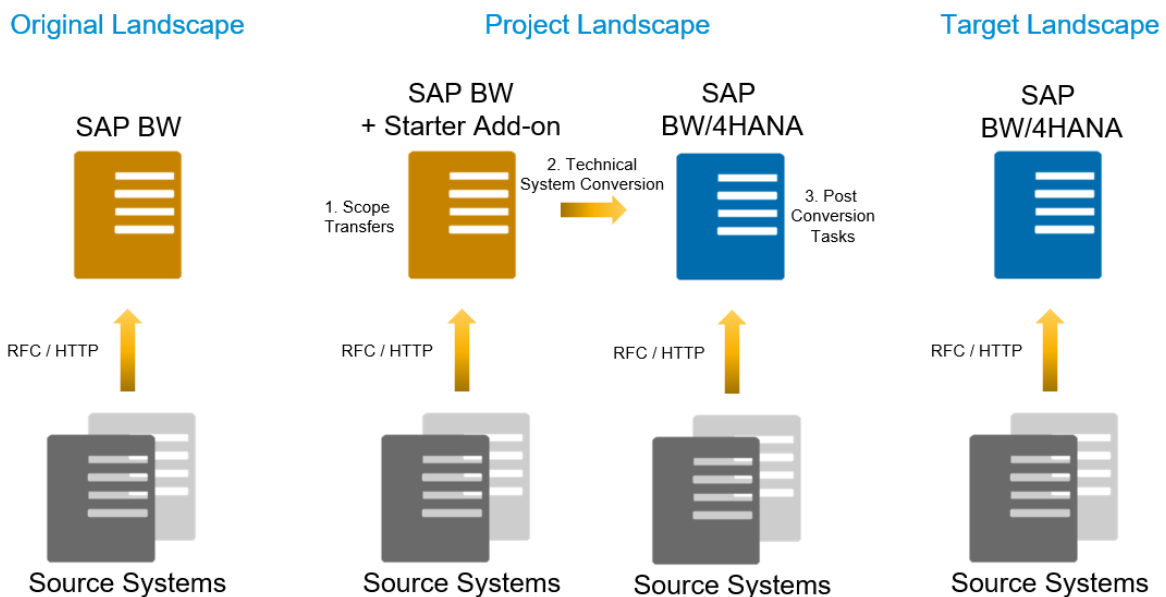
Original Landscape

Project Landscape

Target Landscape

SAP BW

SAP BW + Starter Add-on

SAP BW/4HANA

SAP BW/4HANA

1. Scope Transfers

2. Technical System Conversion

3. Post Conversion Tasks

RFC / HTTP

RFC / HTTP

RFC / HTTP

RFC / HTTP

Source Systems

Source Systems

Source Systems

Source Systems